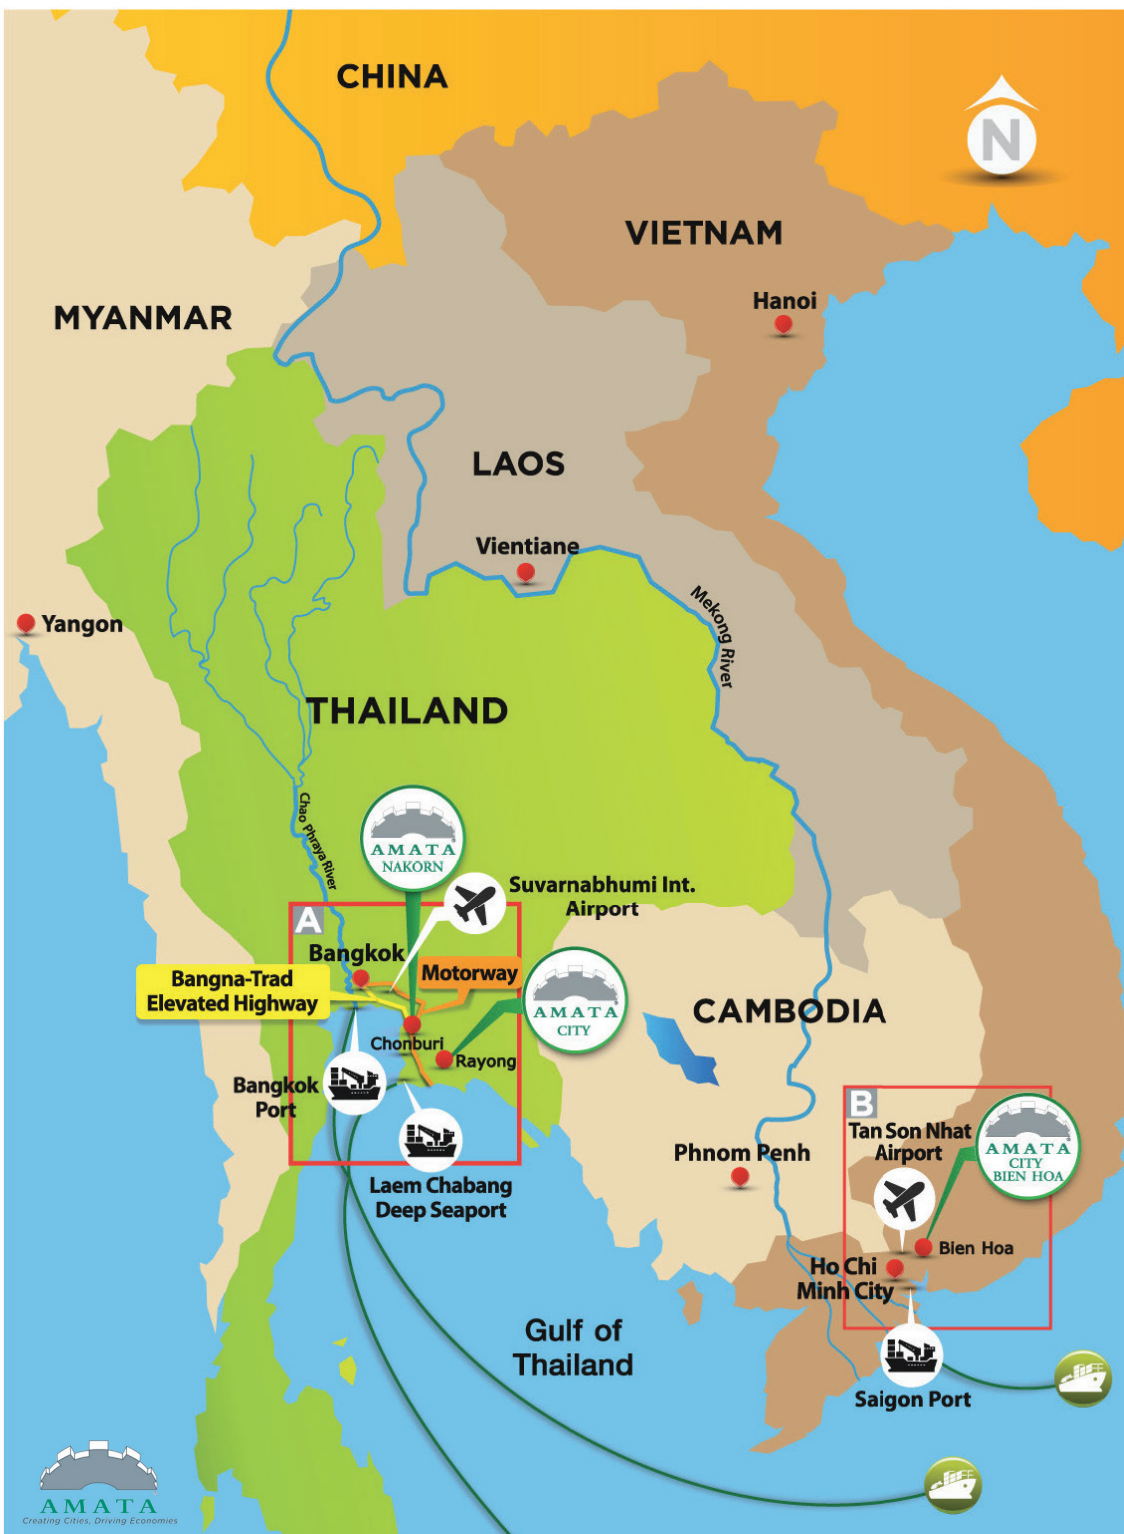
CHINA

N

VIETNAM

Hanoi

MYANMAR

LAOS

Vientiane

Mekong River

Yangon

THAILAND

Chao Phraya River

AMATA NAKORN

Suvarnabhumi Int. Airport

A

Bangkok

Bangna-Trad Elevated Highway

Motorway

AMATA CITY

CAMBODIA

Chonburi

Rayong

Bangkok Port

Laem Chabang Deep Seaport

Phnom Penh

B

Tan Son Nhat Airport

AMATA CITY BIEN HOA

Bien Hoa

Ho Chi Minh City

Gulf of Thailand

Saigon Port

AMATA
Creating Cities, Driving Economies